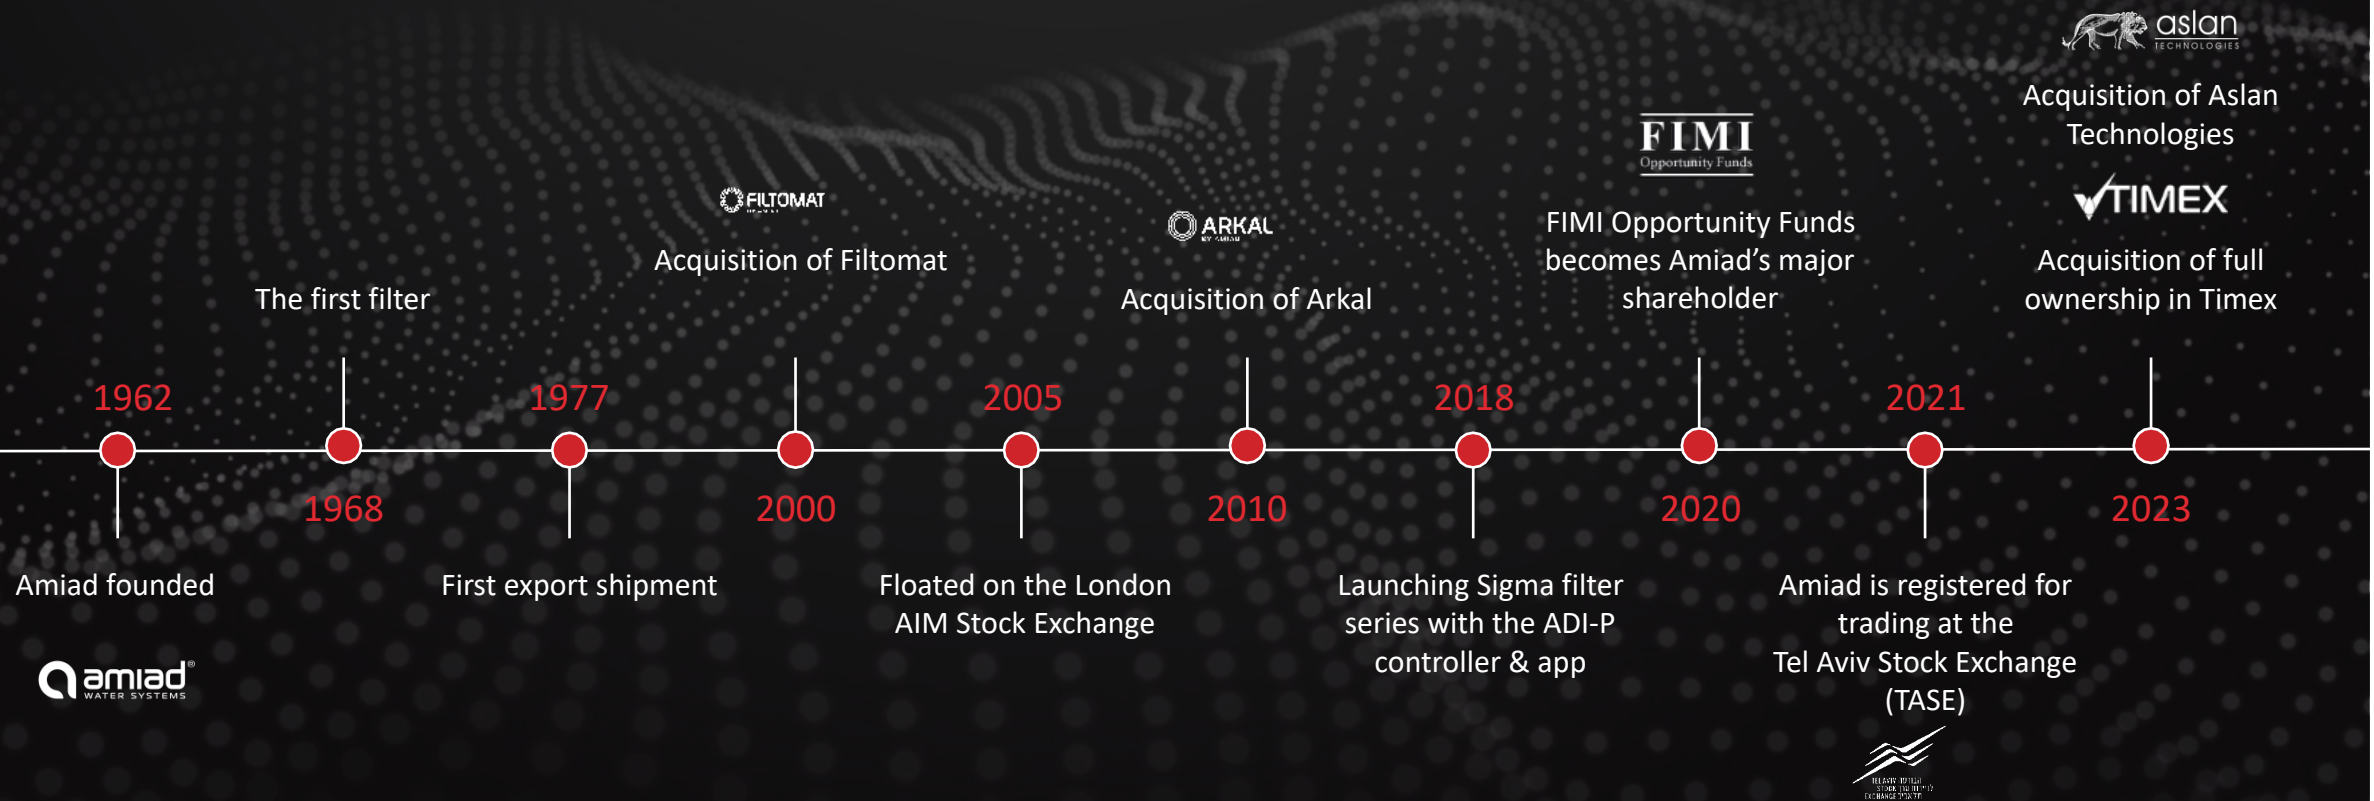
aslan
TECHNOLOGIES

Acquisition of Aslan Technologies

TIMEX

Acquisition of full ownership in Timex

FIMI
Opportunity Funds

FIMI Opportunity Funds becomes Amiad's major shareholder

ARKAL

Acquisition of Arkal

FILTOMAT

Acquisition of Filtomat

The first filter

1962

1968

1977

2000

2005

2010

2018

2020

2021

2023

Amiad founded

amiad
WATER SYSTEMS

First export shipment

Floated on the London AIM Stock Exchange

Launching Sigma filter series with the ADI-P controller & app

Amiad is registered for trading at the Tel Aviv Stock Exchange (TASE)

TEL AVIV STOCK EXCHANGE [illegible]